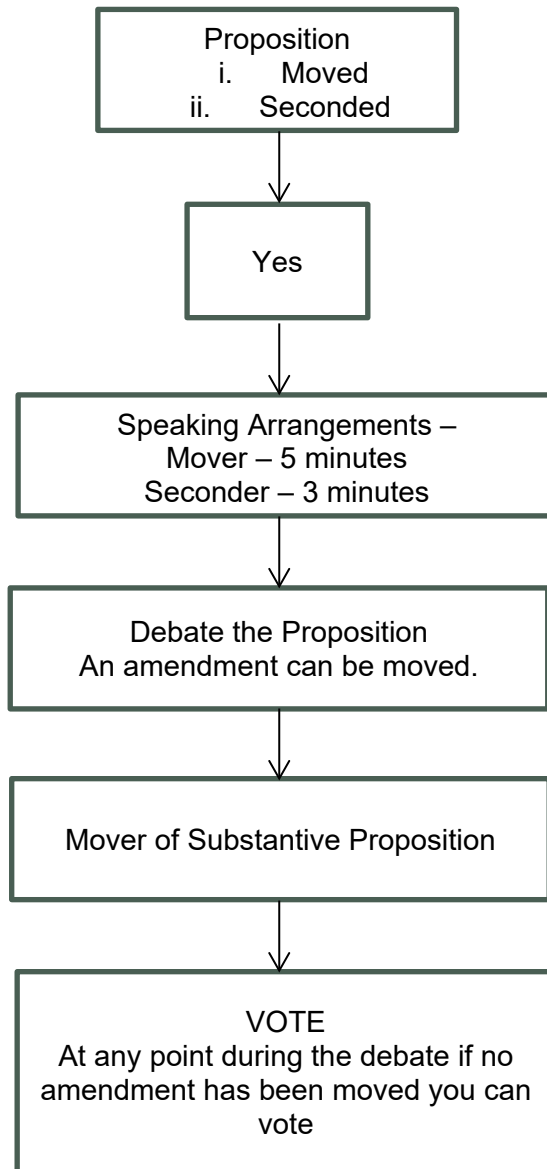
Proposition
i. Moved
ii. Seconded

Yes

Speaking Arrangements –
Mover – 5 minutes
Seconder – 3 minutes

Debate the Proposition
An amendment can be moved.

Mover of Substantive Proposition

VOTE
At any point during the debate if no amendment has been moved you can vote